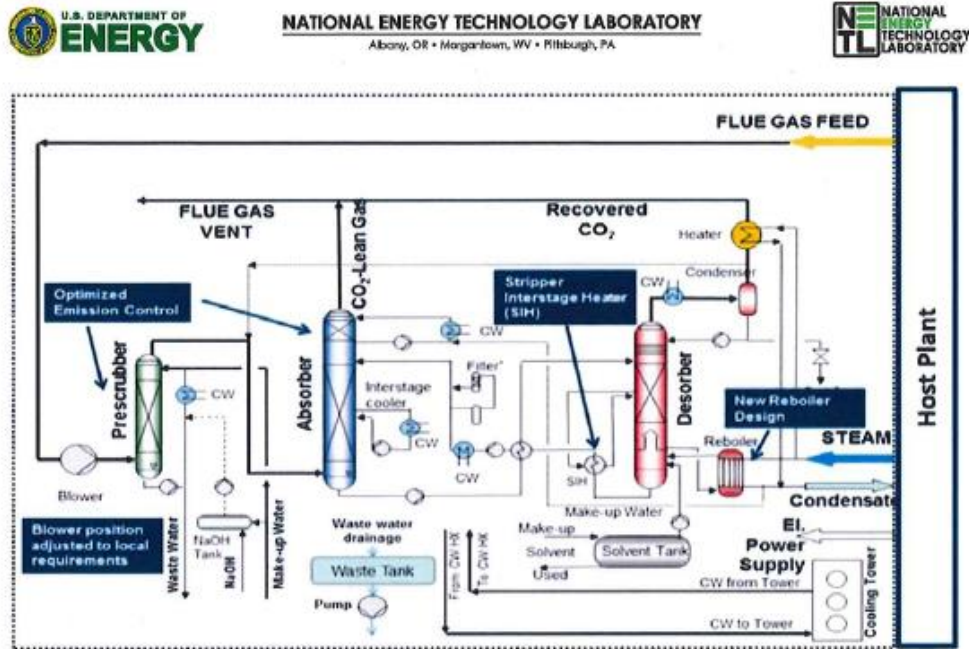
U.S. DEPARTMENT OF ENERGY

NATIONAL ENERGY TECHNOLOGY LABORATORY
Albany, OR • Morgantown, WV • Pittsburgh, PA

NETL NATIONAL ENERGY TECHNOLOGY LABORATORY

FLUE GAS FEED

FLUE GAS VENT

$CO_2$-Lean Gas

Recovered $CO_2$

Heater

Condenser

CW

Optimized Emission Control

Stripper Interstage Heater (SIH)

Host Plant

CW

Filter

Interstage cooler

CW

Prescrubber

CW

Absorber

Desorber

New Reboiler Design

Reboiler

STEAM

CW

SIH

Blower

Condensate

NaOH Tank

NaOH

Waste Water

Make-up Water

Waste water drainage

Make-up Water

El. Power Supply

Blower position adjusted to local requirements

Make-up Solvent

Solvent Tank

Used

From CW HX

To CW HX

Waste Tank

CW from Tower

Cooling Tower

Pump

CW to Tower